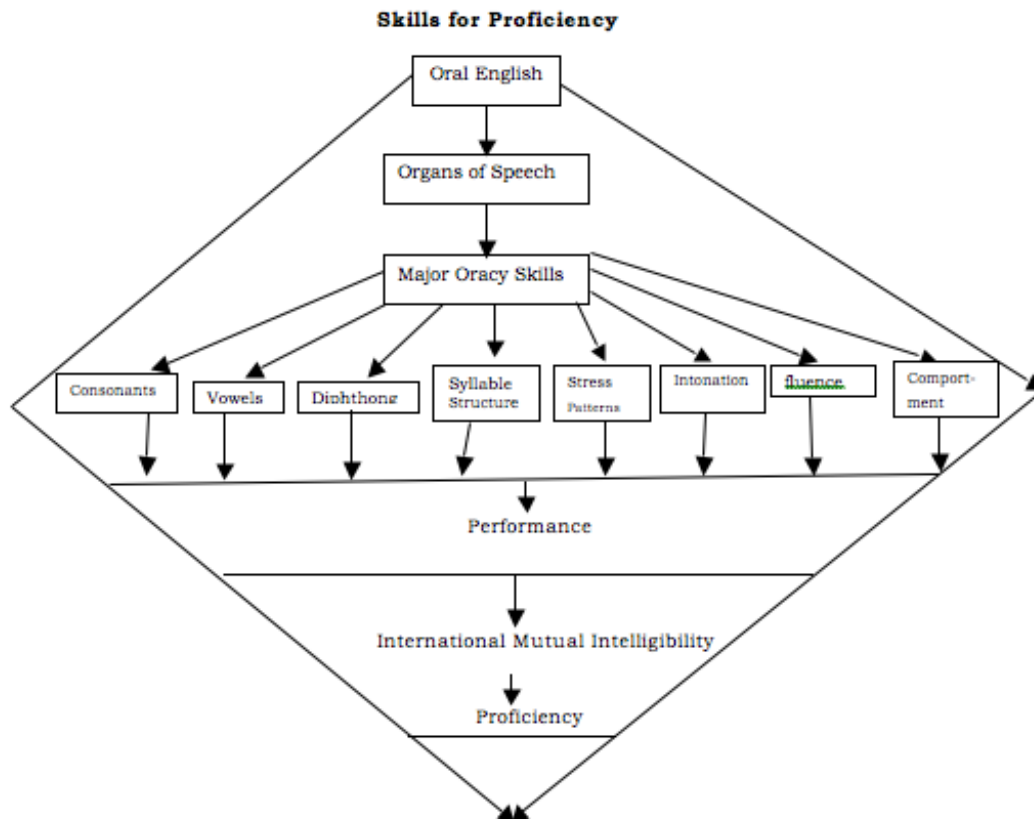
Skills for Proficiency

Oral English

Organs of Speech

Major Oracy Skills

Consonants

Vowels

Diphthong

Syllable Structure

Stress Patterns

Intonation

fluence

Comportment

Performance

International Mutual Intelligibility

Proficiency